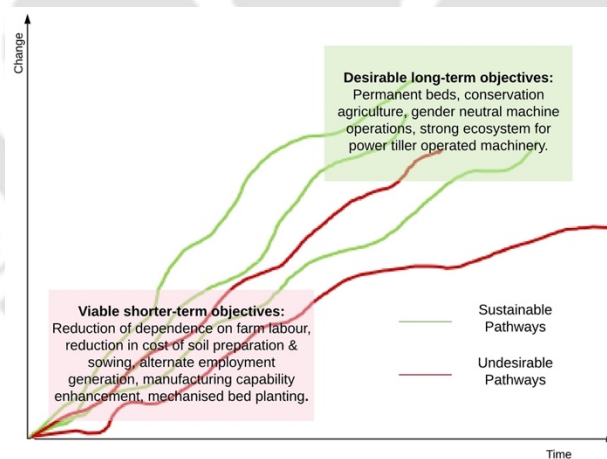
Change

Desirable long-term objectives:
Permanent beds, conservation agriculture, gender neutral machine operations, strong ecosystem for power tiller operated machinery.

Viable shorter-term objectives:
Reduction of dependence on farm labour, reduction in cost of soil preparation & sowing, alternate employment generation, manufacturing capability enhancement, mechanised bed planting.

Sustainable Pathways

Undesirable Pathways

Time